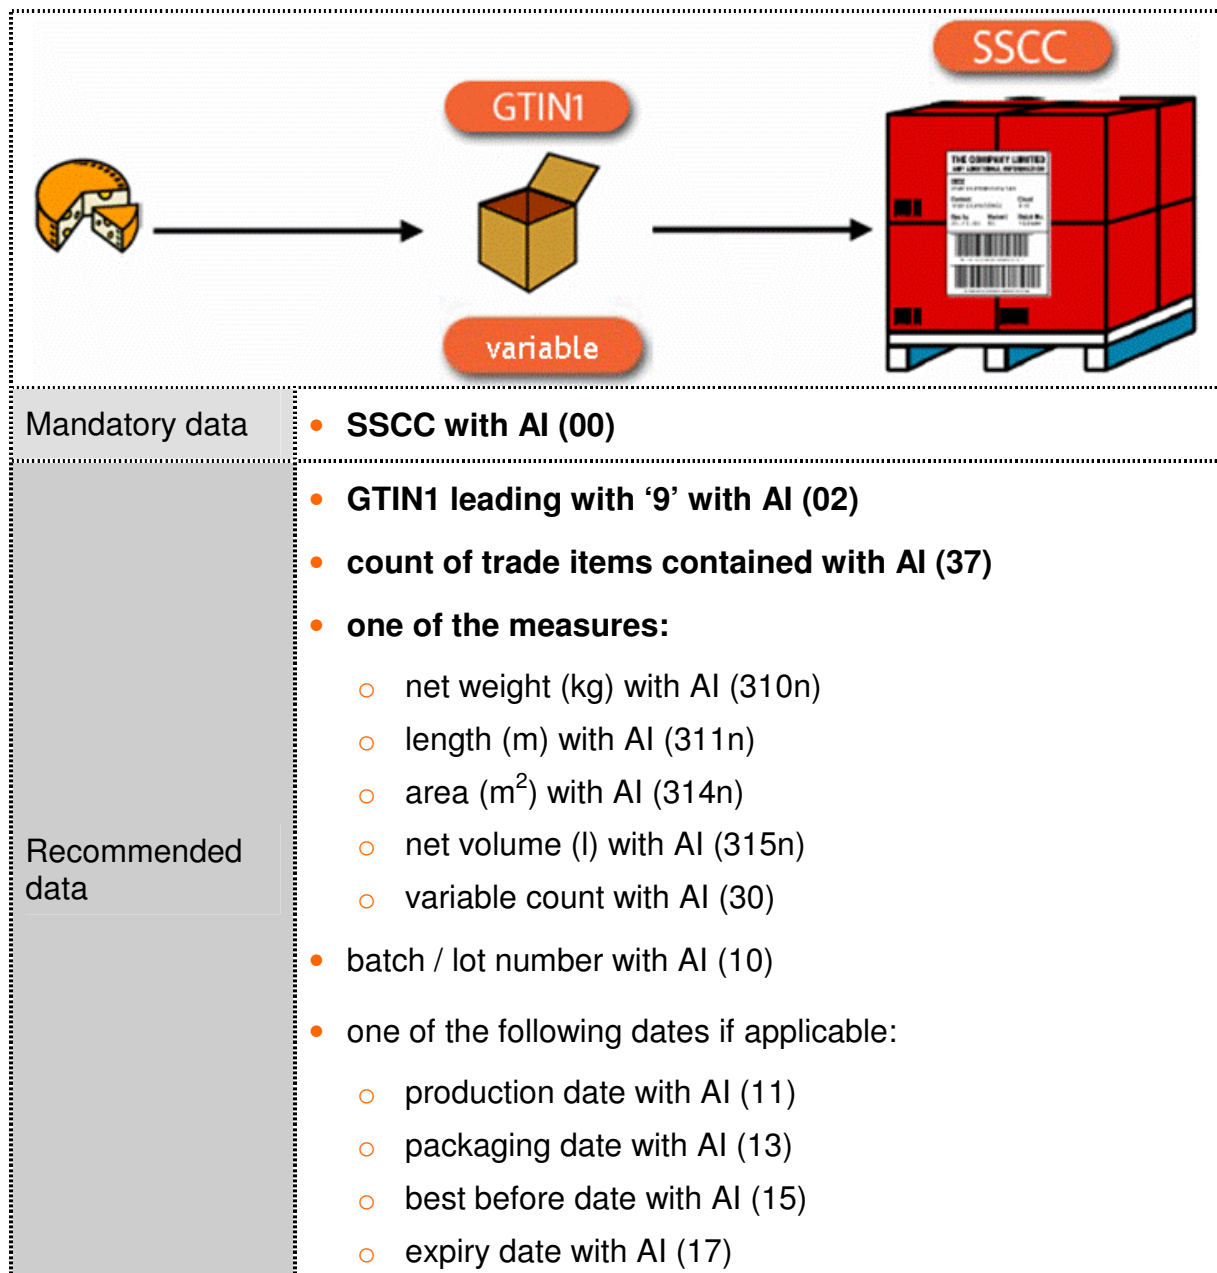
GTIN1

variable

SSCC

THE COMPANY LIMITED

| Mandatory data | • **SSCC with AI (00)** |
|---|---|
| Recommended data | • **GTIN1 leading with '9' with AI (02)**<br>• **count of trade items contained with AI (37)**<br>• **one of the measures:**<br>○ net weight (kg) with AI (310n)<br>○ length (m) with AI (311n)<br>○ area (m$^2$) with AI (314n)<br>○ net volume (l) with AI (315n)<br>○ variable count with AI (30)<br>• batch / lot number with AI (10)<br>• one of the following dates if applicable:<br>○ production date with AI (11)<br>○ packaging date with AI (13)<br>○ best before date with AI (15)<br>○ expiry date with AI (17) |